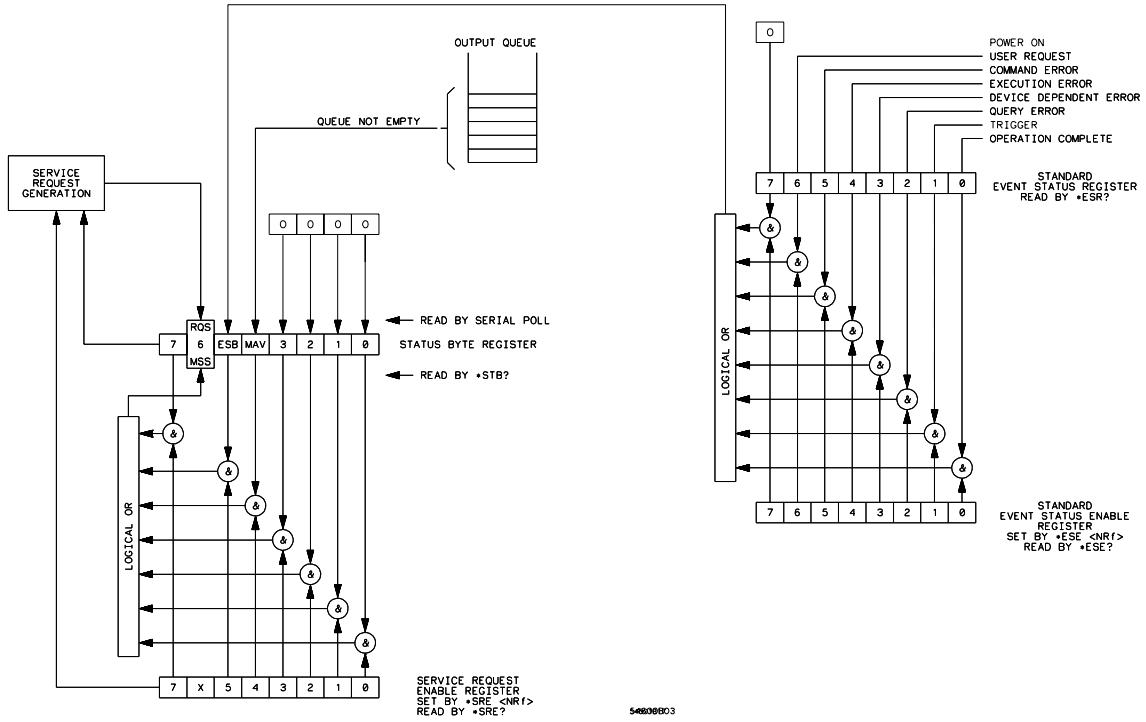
OUTPUT QUEUE

QUEUE NOT EMPTY

SERVICE REQUEST GENERATION

0 0 0 0

RQS
6
MSS

7 ESB MAV 3 2 1 0

READ BY SERIAL POLL

STATUS BYTE REGISTER

READ BY *STB?

LOGICAL OR

&
&
&
&
&
&
&

7 X 5 4 3 2 1 0

SERVICE REQUEST ENABLE REGISTER SET BY *SRE <NRf> READ BY *SRE?

54600B03

0

POWER ON
USER REQUEST
COMMAND ERROR
EXECUTION ERROR
DEVICE DEPENDENT ERROR
QUERY ERROR
TRIGGER
OPERATION COMPLETE

7 6 5 4 3 2 1 0

STANDARD EVENT STATUS REGISTER READ BY *ESR?

LOGICAL OR

&
&
&
&
&
&
&
&

7 6 5 4 3 2 1 0

STANDARD EVENT STATUS ENABLE REGISTER SET BY *ESE <NRf> READ BY *ESE?